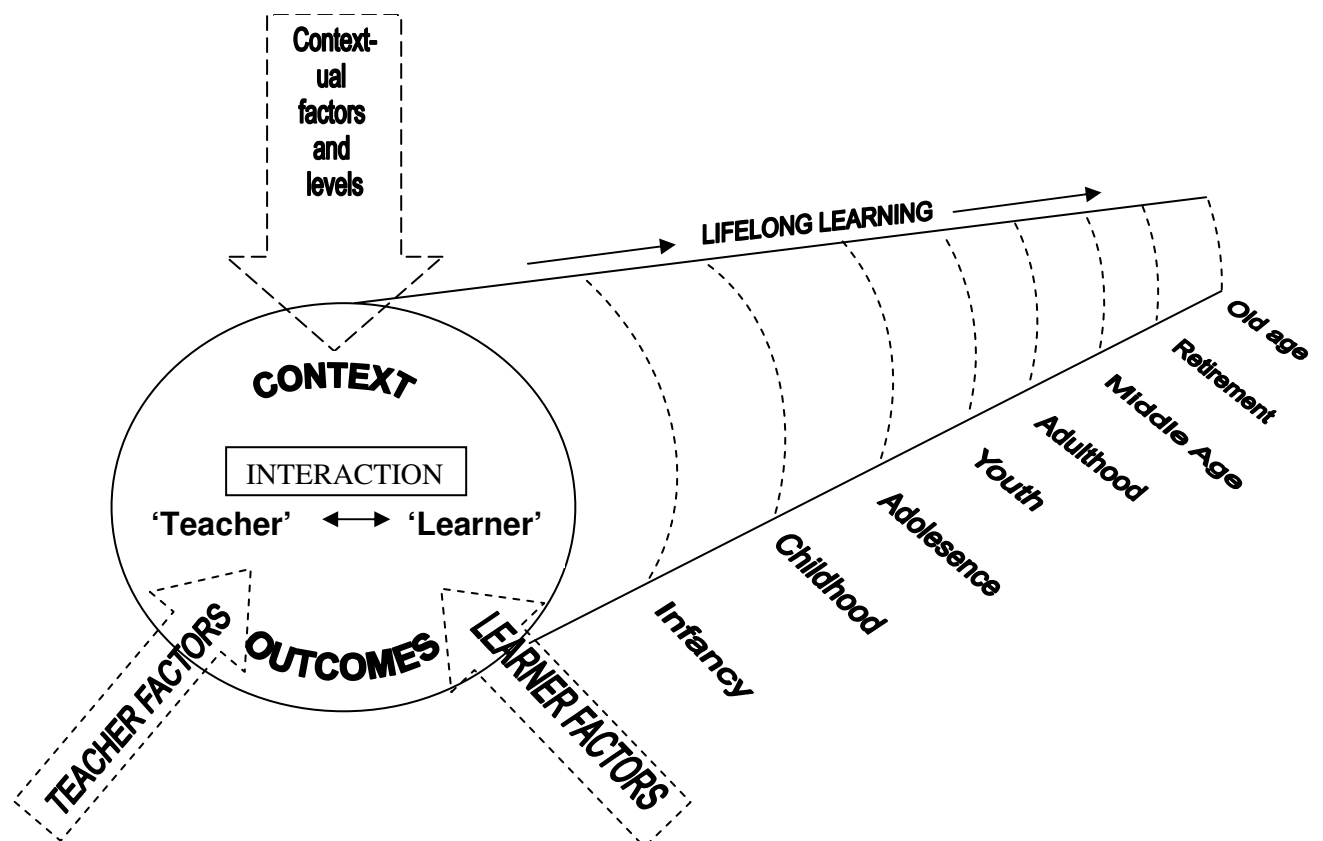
Contextual factors and levels

LIFELONG LEARNING

CONTEXT

INTERACTION

'Teacher' ⟷ 'Learner'

OUTCOMES

TEACHER FACTORS

LEARNER FACTORS

Infancy

Childhood

Adolesence

Youth

Adulthood

Middle Age

Retirement

Old age